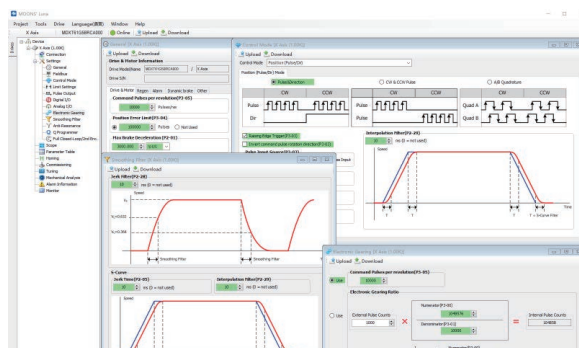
MOONS' Luna

Project Tools Drive Language(语言) Window Help

X Axis MDX7410B8RC400 Online Upload Download

Device
X Axis (1,000)
Connection
Settings
General
Fieldbus
Control Mode
Limit Settings
Pulse Output
Digital I/O
Analog I/O
Electronic Gearing
Smoothing Filter
Anti-Resonance
Q Programmer
Full Closed Loop/2nd Enc
Scope
Parameter Table
Homing
Commissioning
Tuning
Mechanical Analysis
Alarm Information
Monitor

Upload Download
Drive & Motor Information
Drive Model/Name MDX7410B8RC400 X Axis
Drive S/N
Drive & Motor Ranges Alarm Dynamic brake Other
Command Pulses per revolution(P3-05)
10000 Pulses/rev
Position Error Limit(P1-04)
200000 Pulses Not Used
Max Brake Deceleration(P3-01)
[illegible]

Control Mode
Upload Download
Control Mode Position (Pulse/Dir)
Position (Pulse/Dir) Mode
Pulse/Direction
CW & CCW Pulse
A/B Quadrature
CW CCW
Pulse
Dir
CW CCW
Pulse
Pulse
CW CCW
Quad A
Quad B
Rising Edge Trigger(P3-02)
Invert command pulse rotation direction(P3-02)
Pulse Input Source(P3-03)
Interpolation Filter(P3-29)
10 ms (0 = not used)
Time
T T = S-Curve Filter
T T

Smoothing Filter (X Axis: 1,000)
Upload Download
Jerk Filter(P3-28)
10 ms (0 = not used)
Speed
$V_1$
$V_2=0.632$
$V_3=0.368$
Smoothing Filter
Smoothing Filter
S-Curve
Jerk Time(P3-28)
10 ms (0 = not used)
Interpolation Filter(P3-29)
10 ms (0 = not used)
Speed

Electronic Gearing (X Axis: 1,000)
Upload Download
Command Pulses per revolution(P3-05)
Use 10000
Electronic Gearing Ratio
Use
Numerator(P3-06)
1048576
External Pulse Counts
1000
Denominator(P3-07)
10000
Internal Pulse Counts
104858
Numerator(P3-08)